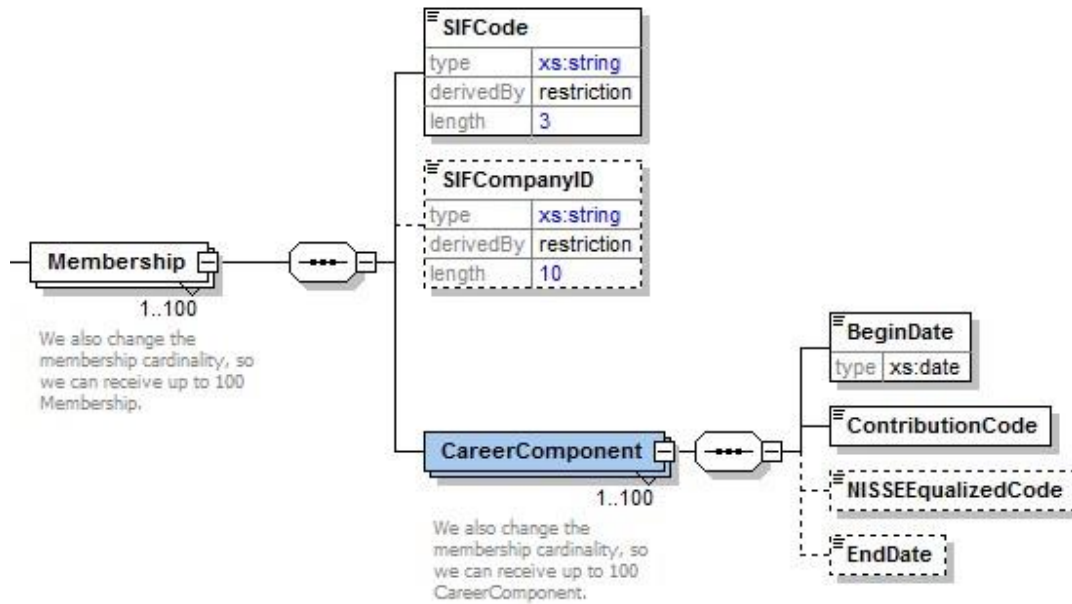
SIFCode

| type | xs:string |
|---|---|
| derivedBy | restriction |
| length | 3 |

SIFCompanyID

| type | xs:string |
|---|---|
| derivedBy | restriction |
| length | 10 |

Membership

1..100

We also change the membership cardinality, so we can receive up to 100 Membership.

BeginDate

| type | xs:date |
|---|---|

ContributionCode

CareerComponent

1..100

We also change the membership cardinality, so we can receive up to 100 CareerComponent.

NISSEEqualizedCode

EndDate